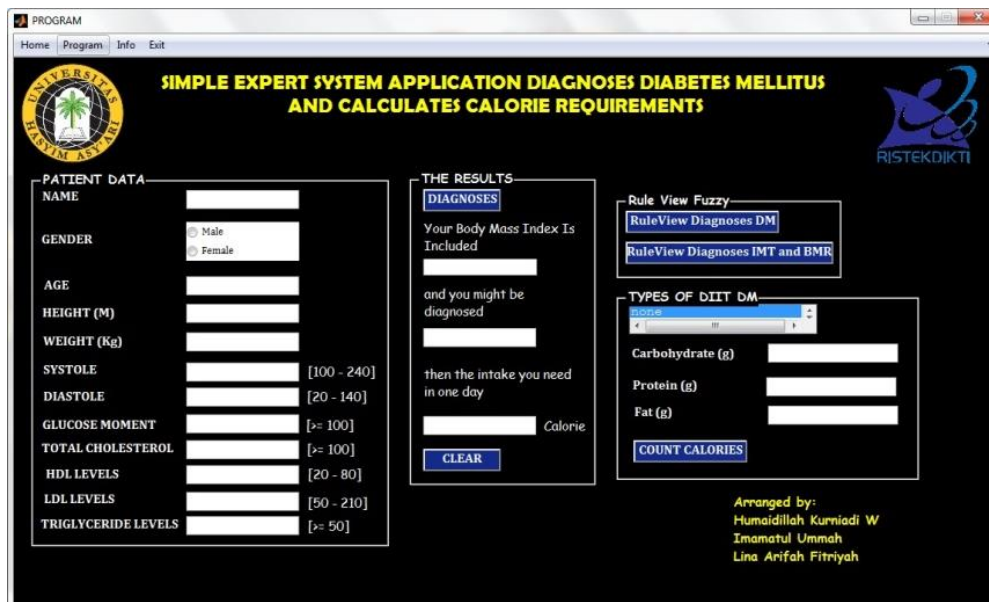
PROGRAM

Home Program Info Exit

UNIVERSITAS HASYIM ASY'ARI

SIMPLE EXPERT SYSTEM APPLICATION DIAGNOSES DIABETES MELLITUS AND CALCULATES CALORIE REQUIREMENTS

RISTEKDIKTI

PATIENT DATA

NAME

GENDER
Male
Female

AGE

HEIGHT (M)

WEIGHT (Kg)

SYSTOLE [100 - 240]

DIASTOLE [20 - 140]

GLUCOSE MOMENT [>= 100]

TOTAL CHOLESTEROL [>= 100]

HDL LEVELS [20 - 80]

LDL LEVELS [50 - 210]

TRIGLYCERIDE LEVELS [>= 50]

THE RESULTS

DIAGNOSES

Your Body Mass Index Is Included

and you might be diagnosed

then the intake you need in one day

Calorie

CLEAR

Rule View Fuzzy

RuleView Diagnoses DM

RuleView Diagnoses IMT and BMR

TYPES OF DIIT DM

none

Carbohydrate (g)

Protein (g)

Fat (g)

COUNT CALORIES

Arranged by:
Humaidillah Kurniadi W
Imamatul Ummah
Lina Arifah Fitriyah